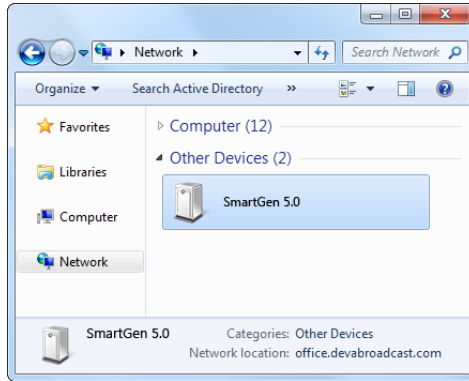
Network ▸

Search Network

Organize ▾

Search Active Directory

»

Favorites

Libraries

Computer

Network

Computer (12)

Other Devices (2)

SmartGen 5.0

SmartGen 5.0

Categories: Other Devices

Network location: office.devabroadcast.com